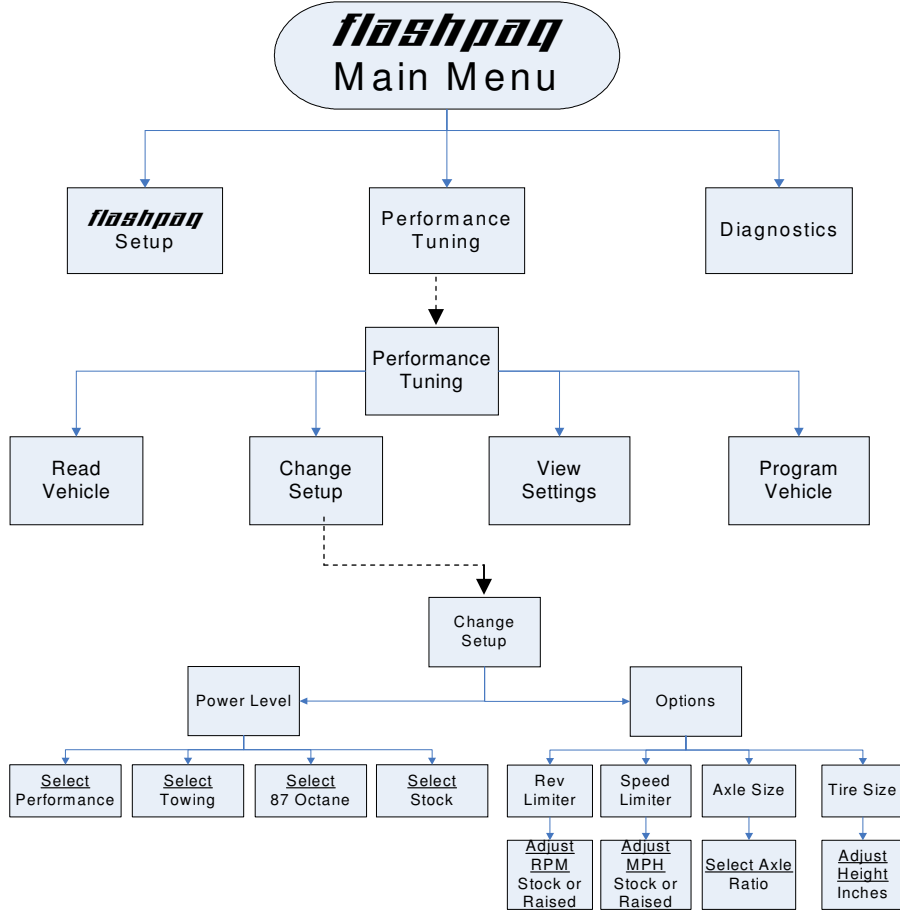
flashpaq
Main Menu

flashpaq Setup

Performance Tuning

Diagnostics

Performance Tuning

Read Vehicle

Change Setup

View Settings

Program Vehicle

Change Setup

Power Level

Options

Select Performance

Select Towing

Select 87 Octane

Select Stock

Rev Limiter

Speed Limiter

Axle Size

Tire Size

Adjust RPM Stock or Raised

Adjust MPH Stock or Raised

Select Axle Ratio

Adjust Height Inches